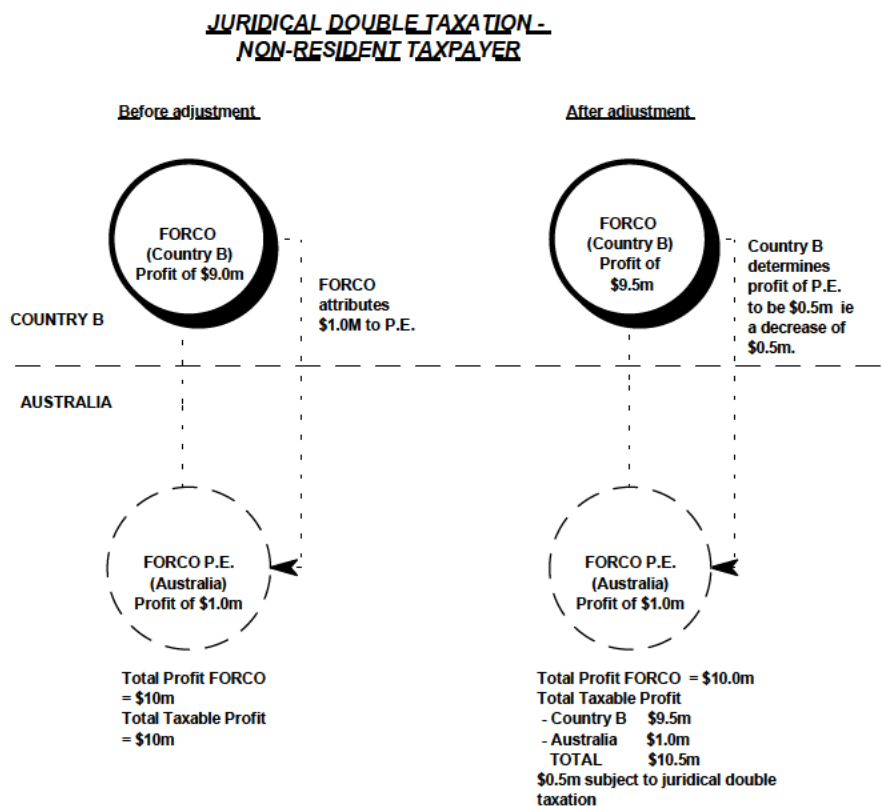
JURIDICAL DOUBLE TAXATION - NON-RESIDENT TAXPAYER

Before adjustment

After adjustment

FORCO
(Country B)
Profit of $9.0m

FORCO attributes $1.0M to P.E.

FORCO
(Country B)
Profit of $9.5m

Country B determines profit of P.E. to be $0.5m ie a decrease of $0.5m.

COUNTRY B

AUSTRALIA

FORCO P.E.
(Australia)
Profit of $1.0m

FORCO P.E.
(Australia)
Profit of $1.0m

Total Profit FORCO
= $10m
Total Taxable Profit
= $10m

Total Profit FORCO = $10.0m
Total Taxable Profit
- Country B $9.5m
- Australia $1.0m
TOTAL $10.5m
$0.5m subject to juridical double taxation